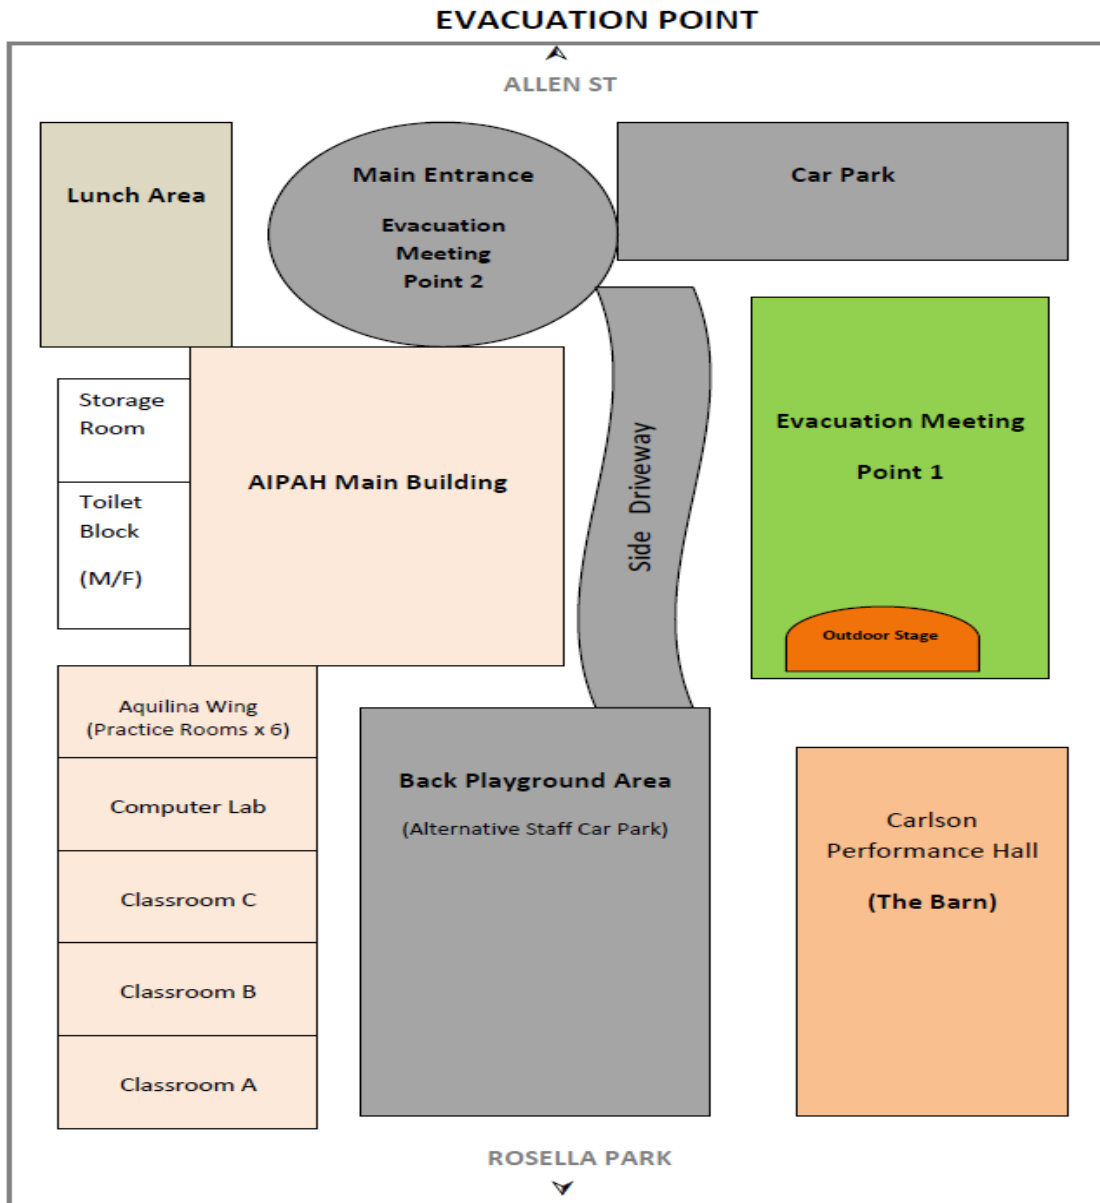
EVACUATION POINT

ALLEN ST

Lunch Area

Main Entrance

Evacuation Meeting Point 2

Car Park

Storage Room

Toilet Block

(M/F)

AIPAH Main Building

Side Driveway

Evacuation Meeting

Point 1

Outdoor Stage

Aquilina Wing (Practice Rooms x 6)

Computer Lab

Classroom C

Classroom B

Classroom A

Back Playground Area

(Alternative Staff Car Park)

Carlson Performance Hall

(The Barn)

ROSELLA PARK